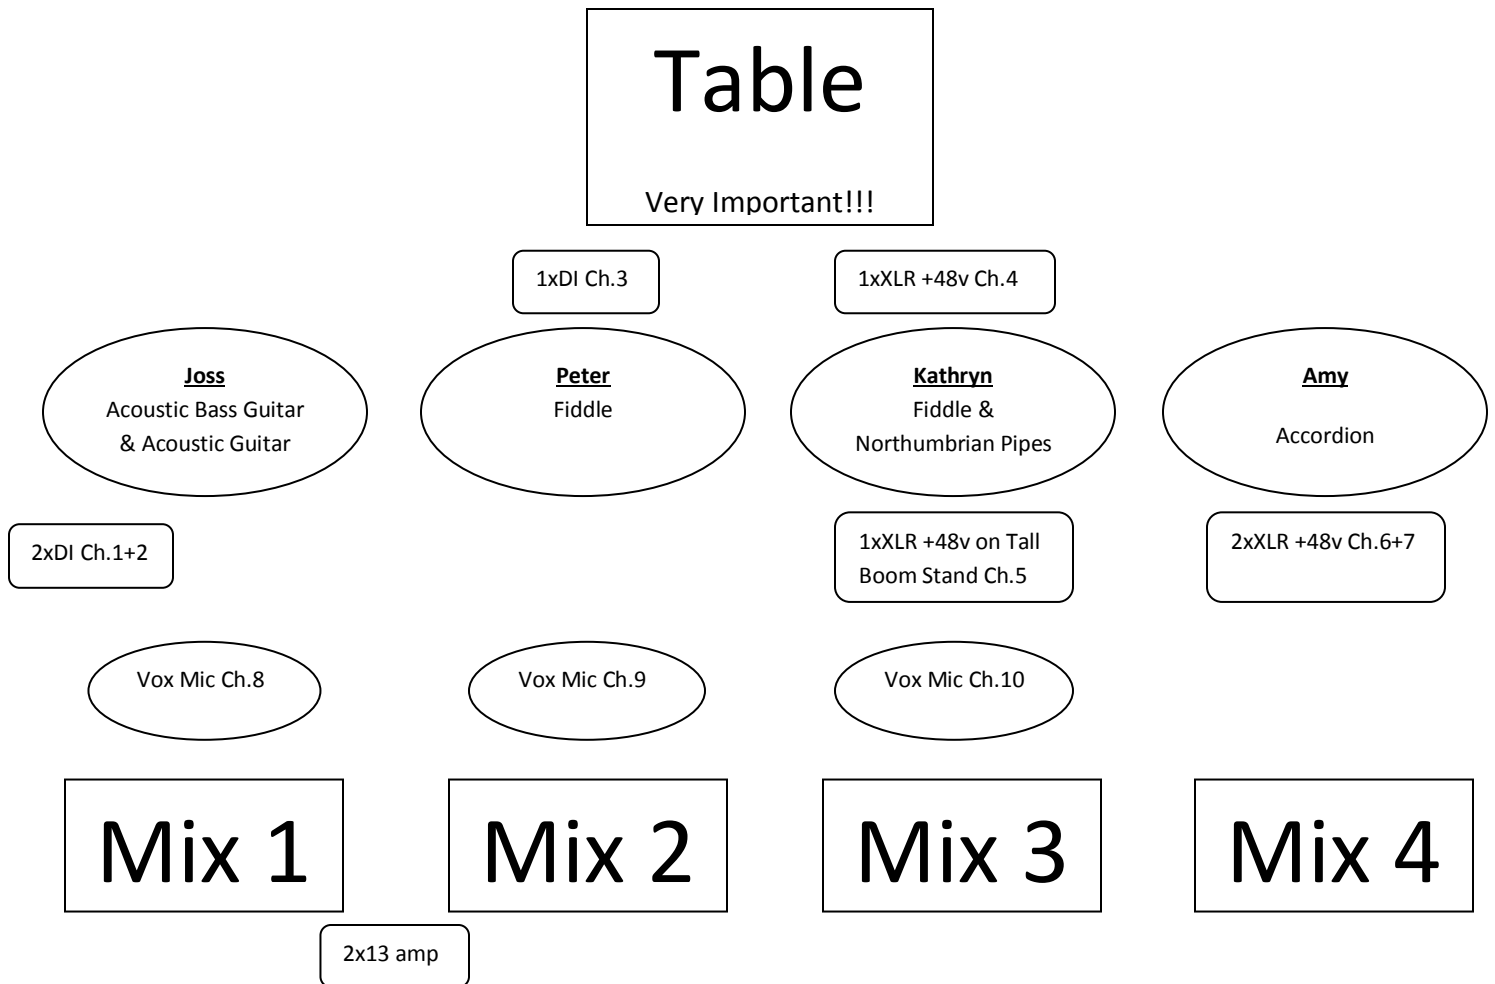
Table

Very Important!!!

1xDI Ch.3

1xXLR +48v Ch.4

Joss
Acoustic Bass Guitar & Acoustic Guitar

Peter
Fiddle

Kathryn
Fiddle & Northumbrian Pipes

Amy
Accordion

2xDI Ch.1+2

1xXLR +48v on Tall Boom Stand Ch.5

2xXLR +48v Ch.6+7

Vox Mic Ch.8

Vox Mic Ch.9

Vox Mic Ch.10

Mix 1

Mix 2

Mix 3

Mix 4

2x13 amp